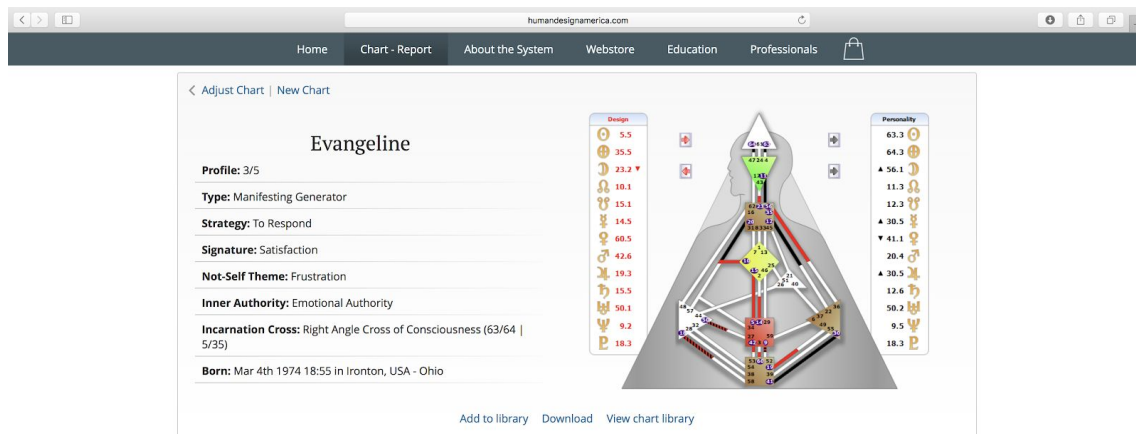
humandesignamerica.com

Home | Chart - Report | About the System | Webstore | Education | Professionals

< Adjust Chart | New Chart

Evangeline

**Profile:** 3/5

**Type:** Manifesting Generator

**Strategy:** To Respond

**Signature:** Satisfaction

**Not-Self Theme:** Frustration

**Inner Authority:** Emotional Authority

**Incarnation Cross:** Right Angle Cross of Consciousness (63/64 | 5/35)

**Born:** Mar 4th 1974 18:55 in Ironton, USA - Ohio

Design
5.5
35.5
23.2 ▼
10.1
15.1
14.5
60.5
42.6
19.3
15.5
50.1
9.2
18.3

Personality
63.3
64.3
▲ 56.1
11.3
12.3
▲ 30.5
▼ 41.1
20.4
▲ 30.5
12.6
50.2
9.5
18.3

Add to library   Download   View chart library